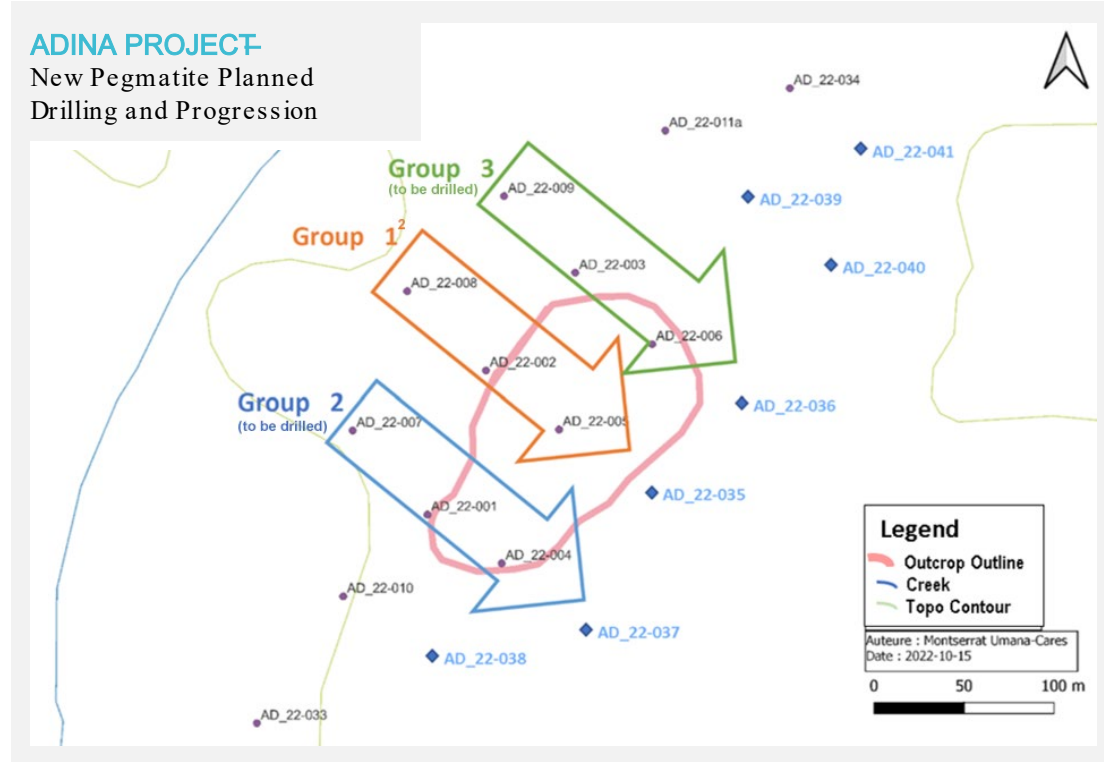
ADINA PROJECT
New Pegmatite Planned Drilling and Progression

AD_22-034
AD_22-011a
AD_22-041
Group 3
(to be drilled)
AD_22-009
AD_22-039
Group 1$^2$
AD_22-003
AD_22-040
AD_22-008
AD_22-006
AD_22-002
Group 2
(to be drilled)
AD_22-007
AD_22-005
AD_22-036
AD_22-035
AD_22-001
AD_22-004
AD_22-010
AD_22-037
AD_22-038
AD_22-033

Legend
Outcrop Outline
Creek
Topo Contour

Auteure : Montserrat Umana-Cares
Date : 2022-10-15

0 50 100 m